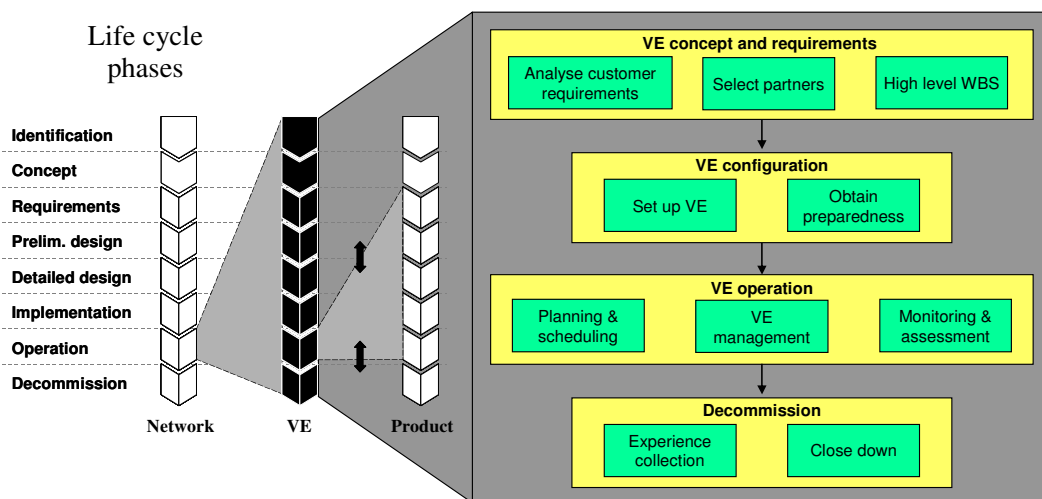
Life cycle phases

Identification
Concept
Requirements
Prelim. design
Detailed design
Implementation
Operation
Decommission

Network
VE
Product

VE concept and requirements
Analyse customer requirements
Select partners
High level WBS

VE configuration
Set up VE
Obtain preparedness

VE operation
Planning & scheduling
VE management
Monitoring & assessment

Decommission
Experience collection
Close down